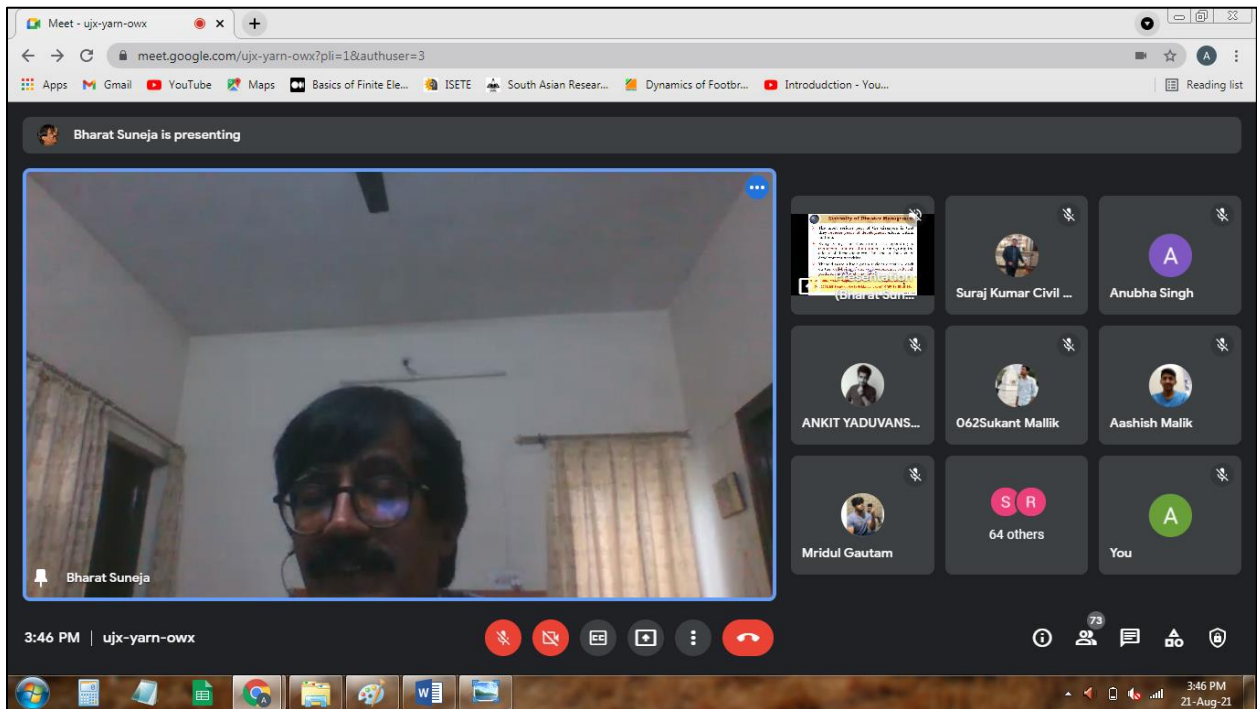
Meet - ujx-yarn-owx

meet.google.com/ujx-yarn-owx?pli=1&authuser=3

Apps Gmail YouTube Maps Basics of Finite Ele... ISETE South Asian Resear... Dynamics of Footbr... Introdudction - You... Reading list

Bharat Suneja is presenting

(Bharat Sun...

Suraj Kumar Civil ...

A

Anubha Singh

ANKIT YADUVANS...

062Sukant Mallik

Aashish Malik

Mridul Gautam

S R

64 others

A

You

Bharat Suneja

3:46 PM | ujx-yarn-owx

73

3:46 PM
21-Aug-21